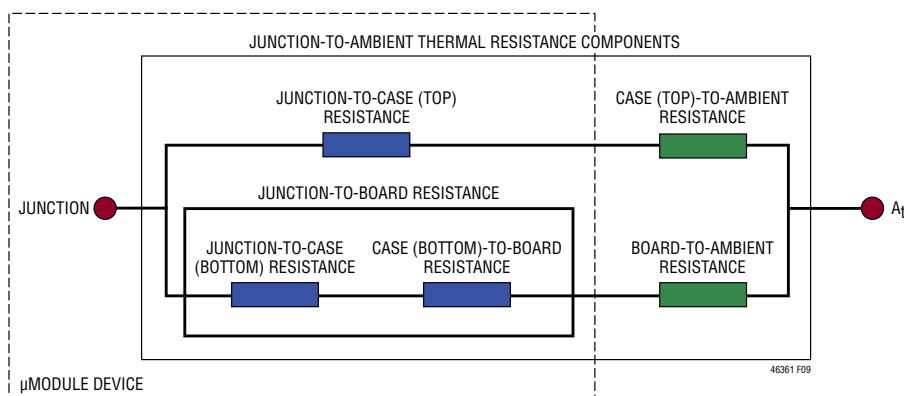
JUNCTION-TO-AMBIENT THERMAL RESISTANCE COMPONENTS

JUNCTION-TO-CASE (TOP) RESISTANCE

CASE (TOP)-TO-AMBIENT RESISTANCE

JUNCTION-TO-BOARD RESISTANCE

JUNCTION

A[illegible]

JUNCTION-TO-CASE (BOTTOM) RESISTANCE

CASE (BOTTOM)-TO-BOARD RESISTANCE

BOARD-TO-AMBIENT RESISTANCE

46361 F09

µMODULE DEVICE